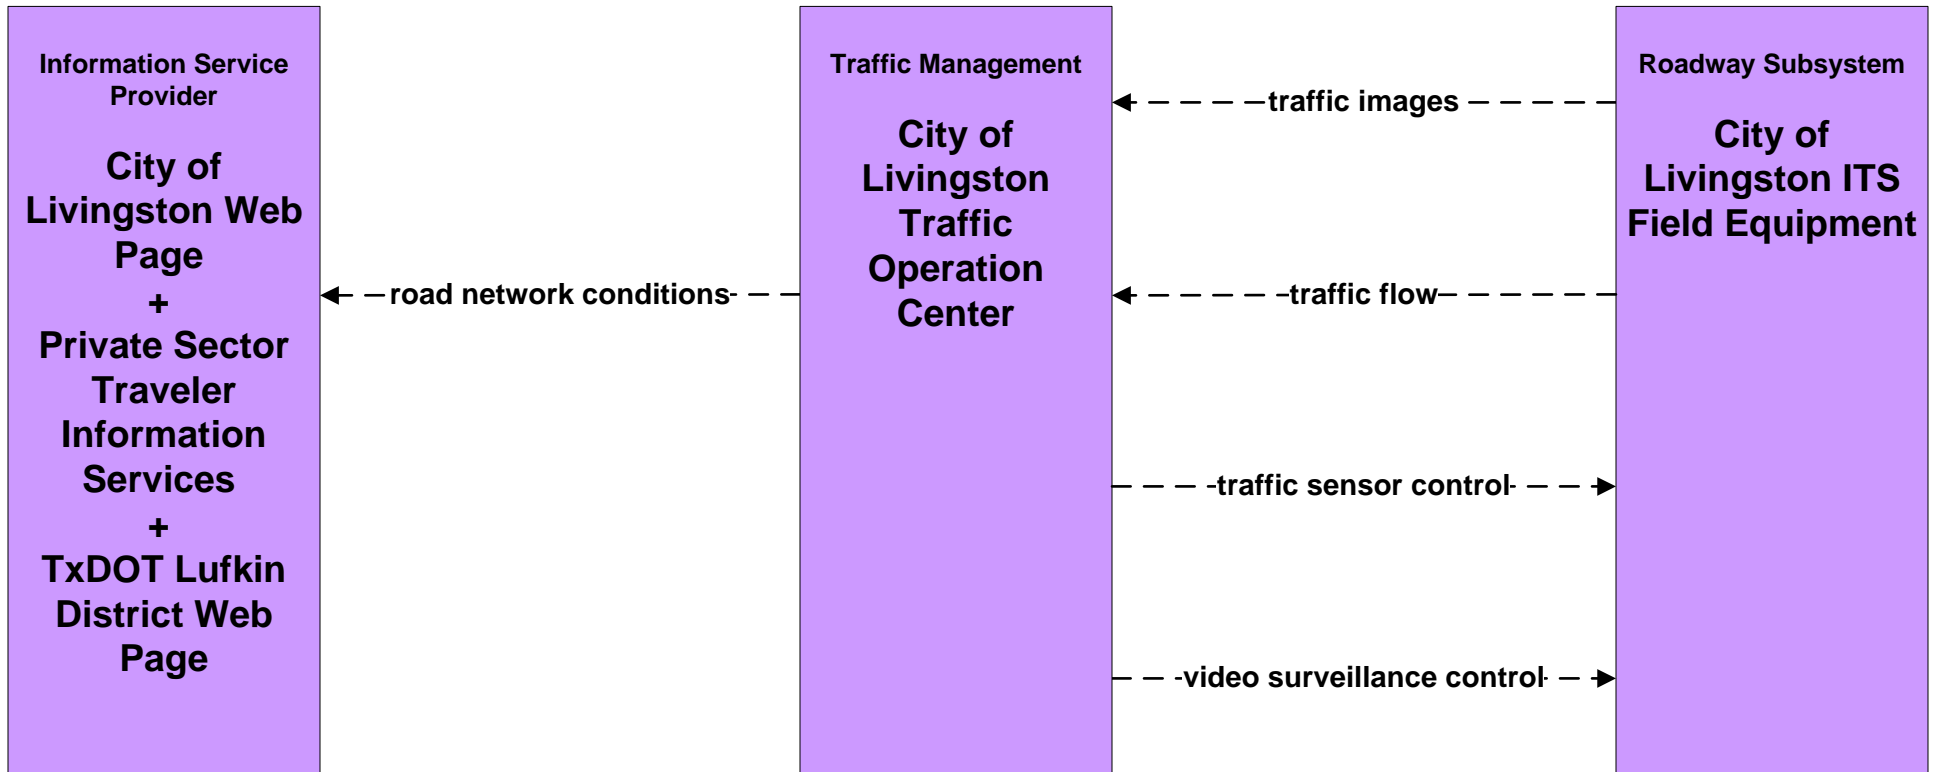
Information Service Provider

City of Livingston Web Page
+
Private Sector Traveler Information Services
+
TxDOT Lufkin District Web Page

road network conditions

Traffic Management

City of Livingston Traffic Operation Center

traffic images

traffic flow

traffic sensor control

video surveillance control

Roadway Subsystem

City of Livingston ITS Field Equipment